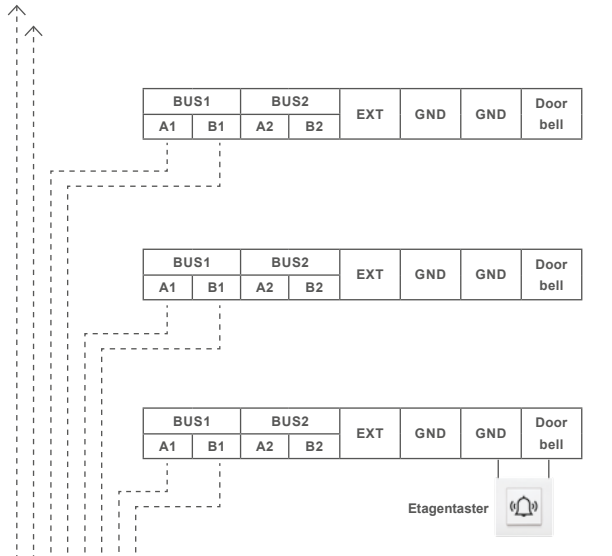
| BUS1 | | BUS2 | | EXT | GND | GND | Door bell |
|---|---|---|---|---|---|---|---|
| A1 | B1 | A2 | B2 | | | | |

| BUS1 | | BUS2 | | EXT | GND | GND | Door bell |
|---|---|---|---|---|---|---|---|
| A1 | B1 | A2 | B2 | | | | |

| BUS1 | | BUS2 | | EXT | GND | GND | Door bell |
|---|---|---|---|---|---|---|---|
| A1 | B1 | A2 | B2 | | | | |

Etagentaster